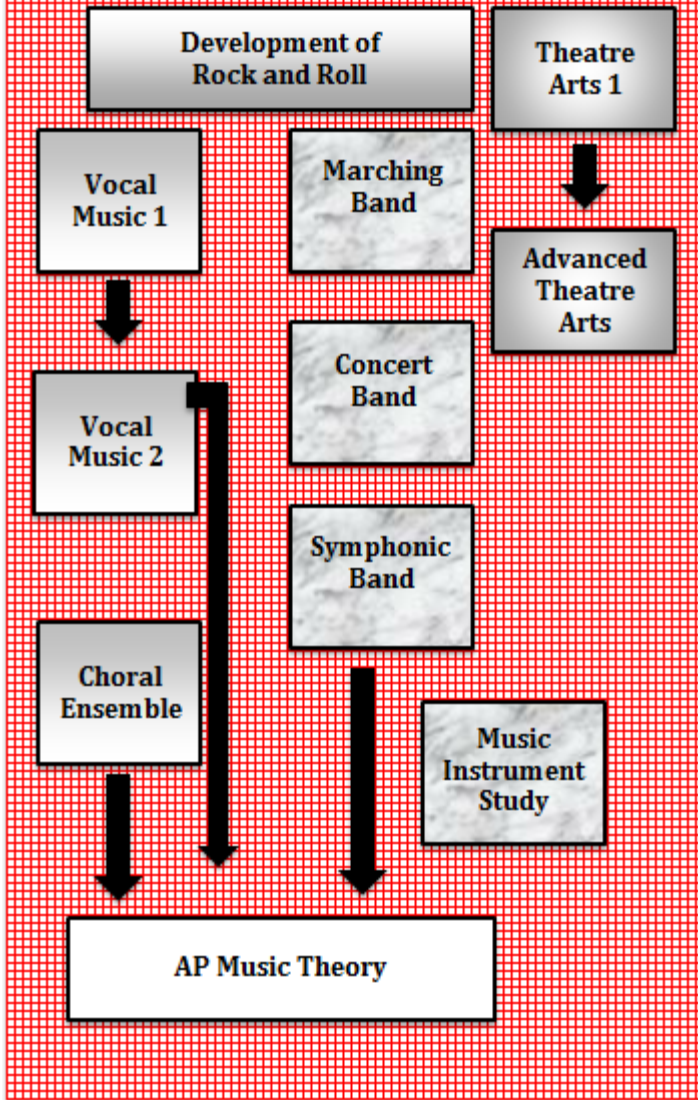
Development of Rock and Roll

Theatre Arts 1

Vocal Music 1

Marching Band

Advanced Theatre Arts

Vocal Music 2

Concert Band

Symphonic Band

Choral Ensemble

Music Instrument Study

AP Music Theory